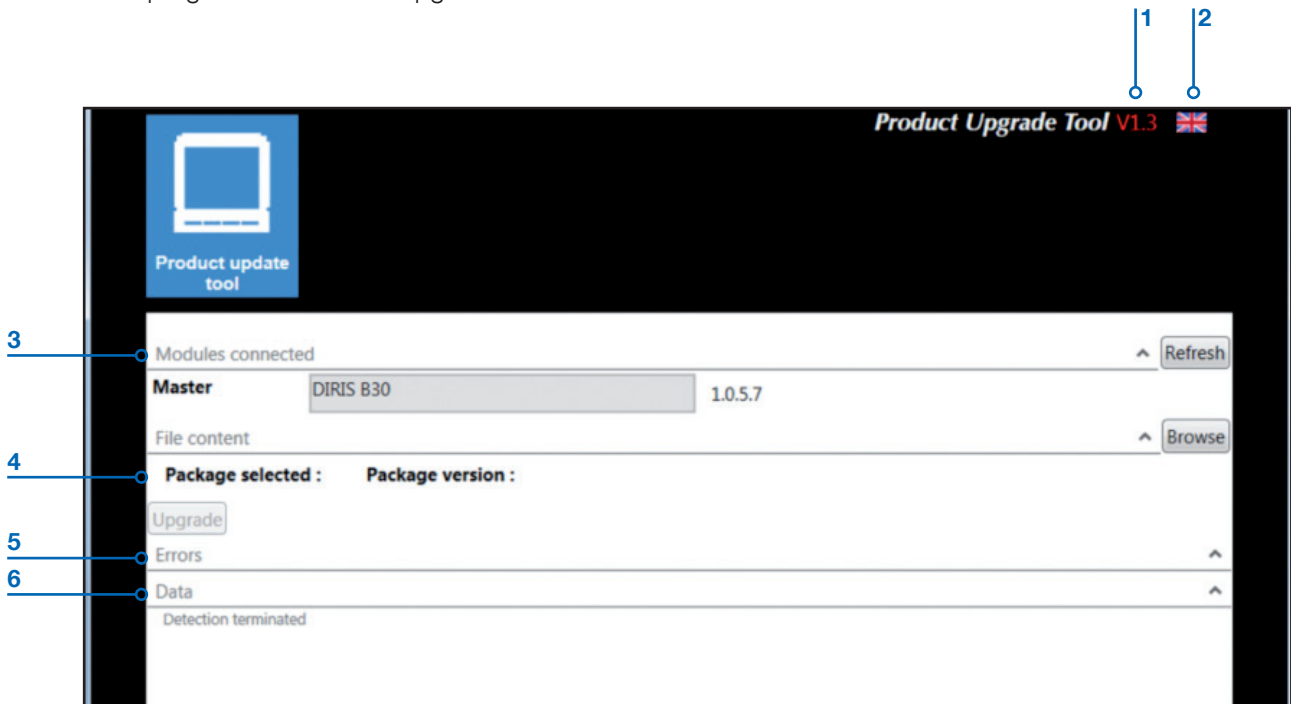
1 2

Product Upgrade Tool V1.3

Product update tool

3 Modules connected Refresh

Master DIRIS B30 1.0.5.7

File content Browse

4 Package selected : Package version :

Upgrade

5 Errors

6 Data

Detection terminated